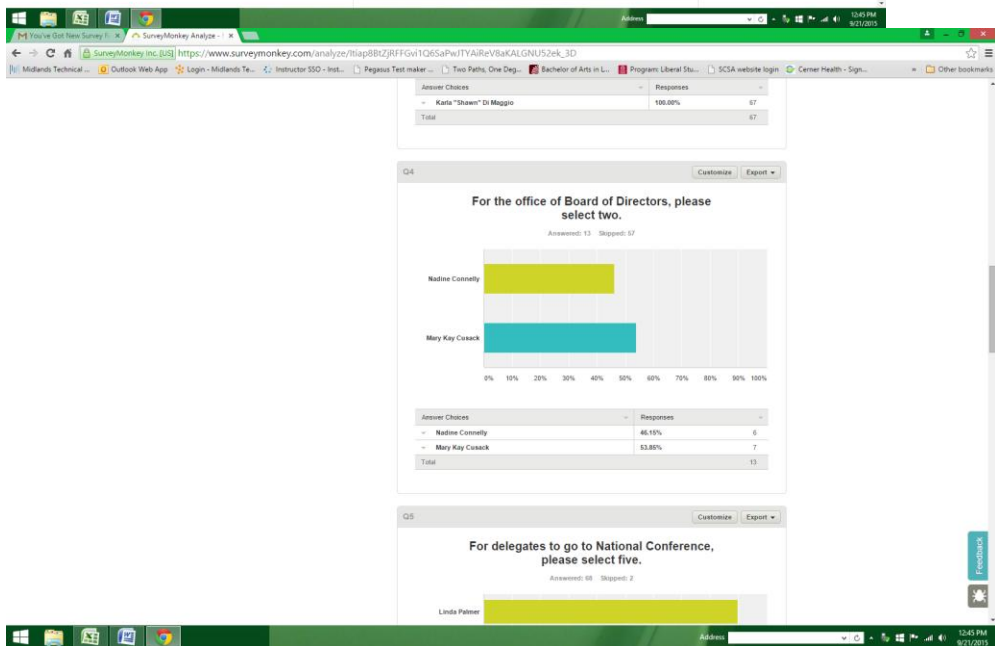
Address 12:45 PM 9/21/2015

You've Got New Survey R... × SurveyMonkey Analyze - ×

SurveyMonkey Inc. [US] https://www.surveymonkey.com/analyze/ltiap8BtZjRFFGvi1Q6SaPwJTYAiReV8aKALGNU52ek_3D

Midlands Technical ... Outlook Web App Login - Midlands Te... Instructor SSO - Inst... Pegasus Test maker ... Two Paths, One Deg... Bachelor of Arts in L... Program: Liberal Stu... SCSA website login Cerner Health - Sign... » Other bookmarks

| Answer Choices | Responses | |
|---|---|---|
| Karla "Shawn" Di Maggio | 100.00% | 67 |
| Total | | 67 |

Q4 Customize Export ▾

For the office of Board of Directors, please select two.

Answered: 13 Skipped: 57

Nadine Connelly

Mary Kay Cusack

0% 10% 20% 30% 40% 50% 60% 70% 80% 90% 100%

| Answer Choices | Responses | |
|---|---|---|
| Nadine Connelly | 46.15% | 6 |
| Mary Kay Cusack | 53.85% | 7 |
| Total | | 13 |

Q5 Customize Export ▾

For delegates to go to National Conference, please select five.

Answered: 68 Skipped: 2

Linda Palmer

Feedback

Address 12:45 PM 9/21/2015